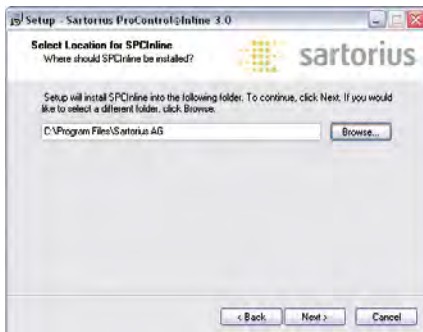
Setup - Sartorius ProControl@Inline 3.0

Select Location for SPCInline
Where should SPCInline be installed?

sartorius

Setup will install SPCInline into the following folder. To continue, click Next. If you would like to select a different folder, click Browse.

C:\Program Files\Sartorius AG

Browse...

< Back

Next >

Cancel